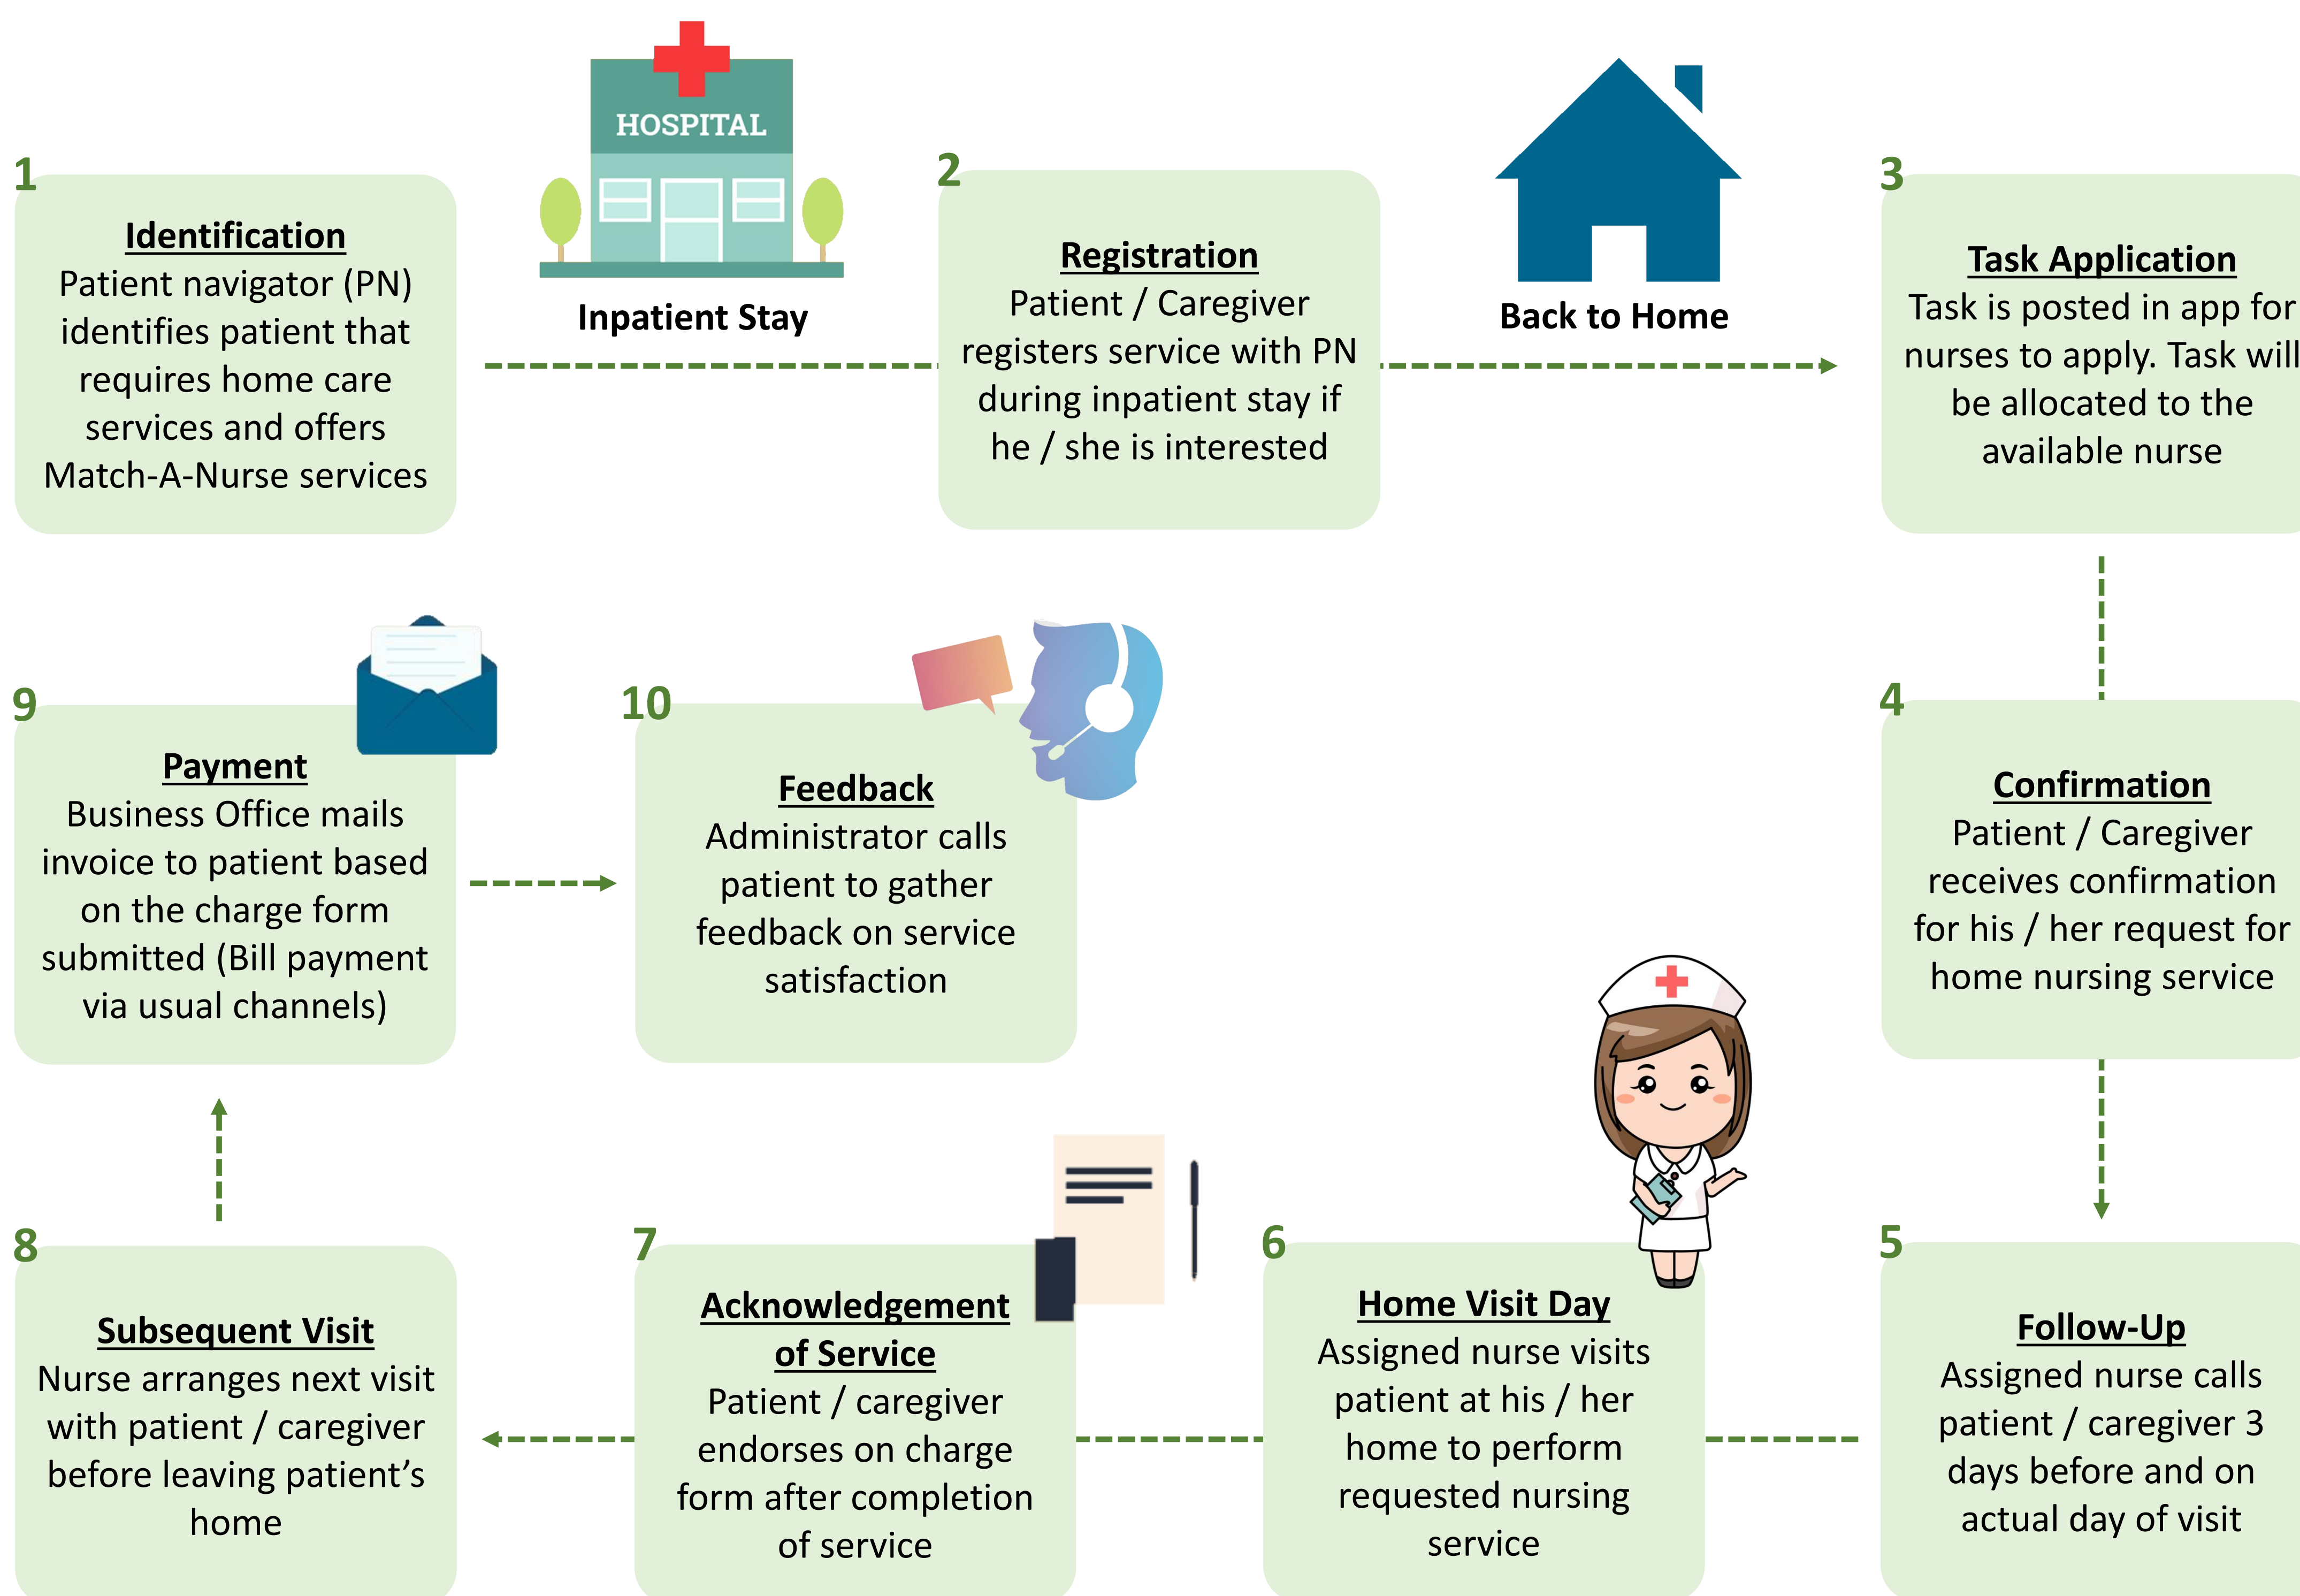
HOSPITAL

Inpatient Stay

Back to Home

1

Identification
Patient navigator (PN) identifies patient that requires home care services and offers Match-A-Nurse services

2

Registration
Patient / Caregiver registers service with PN during inpatient stay if he / she is interested

3

Task Application
Task is posted in app for nurses to apply. Task will be allocated to the available nurse

4

Confirmation
Patient / Caregiver receives confirmation for his / her request for home nursing service

5

Follow-Up
Assigned nurse calls patient / caregiver 3 days before and on actual day of visit

6

Home Visit Day
Assigned nurse visits patient at his / her home to perform requested nursing service

7

Acknowledgement of Service
Patient / caregiver endorses on charge form after completion of service

8

Subsequent Visit
Nurse arranges next visit with patient / caregiver before leaving patient's home

9

Payment
Business Office mails invoice to patient based on the charge form submitted (Bill payment via usual channels)

10

Feedback
Administrator calls patient to gather feedback on service satisfaction